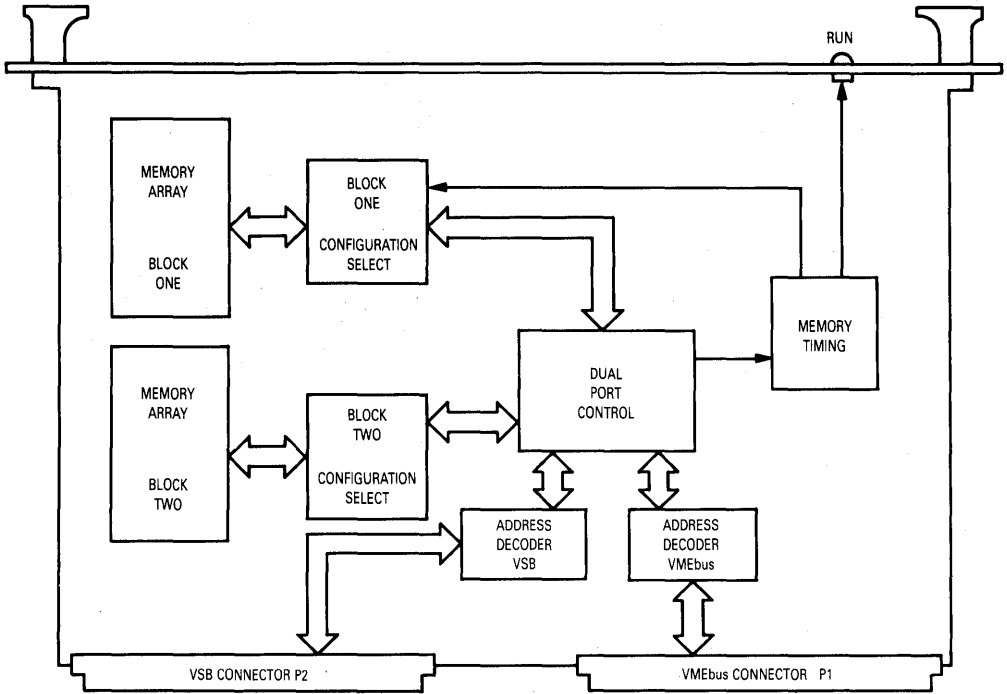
RUN

MEMORY ARRAY

BLOCK ONE

BLOCK ONE

CONFIGURATION SELECT

MEMORY TIMING

DUAL PORT CONTROL

MEMORY ARRAY

BLOCK TWO

BLOCK TWO

CONFIGURATION SELECT

ADDRESS DECODER VSB

ADDRESS DECODER VMEbus

VSB CONNECTOR P2

VMEbus CONNECTOR P1